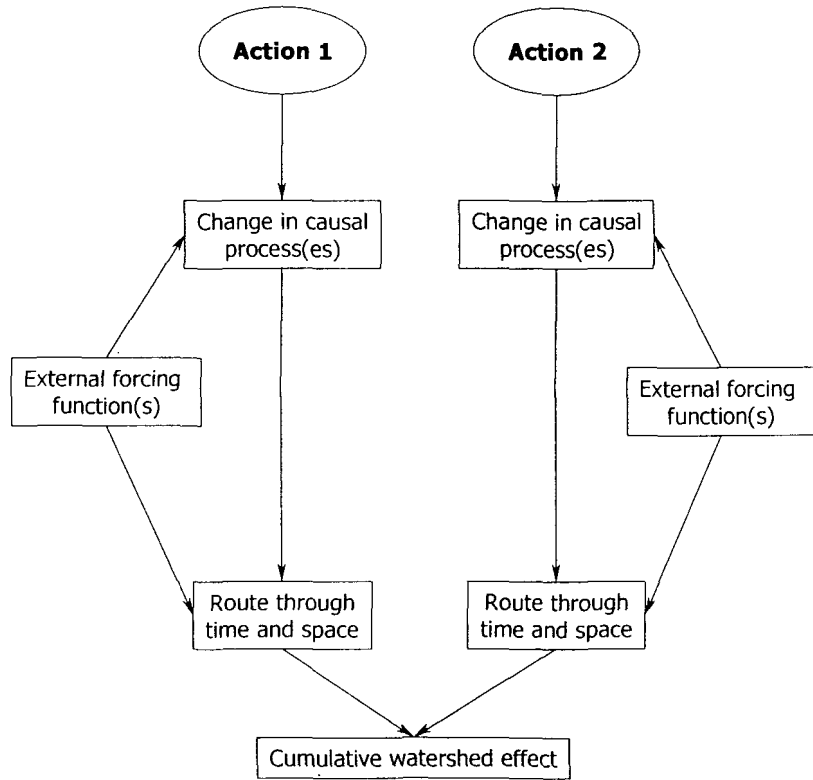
Action 1

Action 2

Change in causal process(es)

Change in causal process(es)

External forcing function(s)

External forcing function(s)

Route through time and space

Route through time and space

Cumulative watershed effect